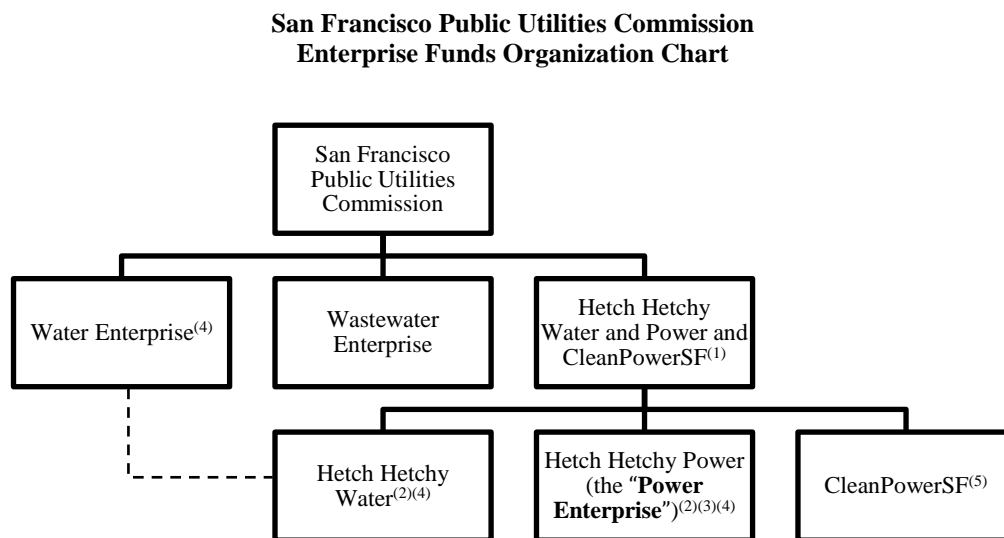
**San Francisco Public Utilities Commission**
**Enterprise Funds Organization Chart**

San Francisco Public Utilities Commission

Water Enterprise$^{(4)}$

Wastewater Enterprise

Hetch Hetchy Water and Power and CleanPowerSF$^{(1)}$

Hetch Hetchy Water$^{(2)(4)}$

Hetch Hetchy Power (the "**Power Enterprise**")$^{(2)(3)(4)}$

CleanPowerSF$^{(5)}$